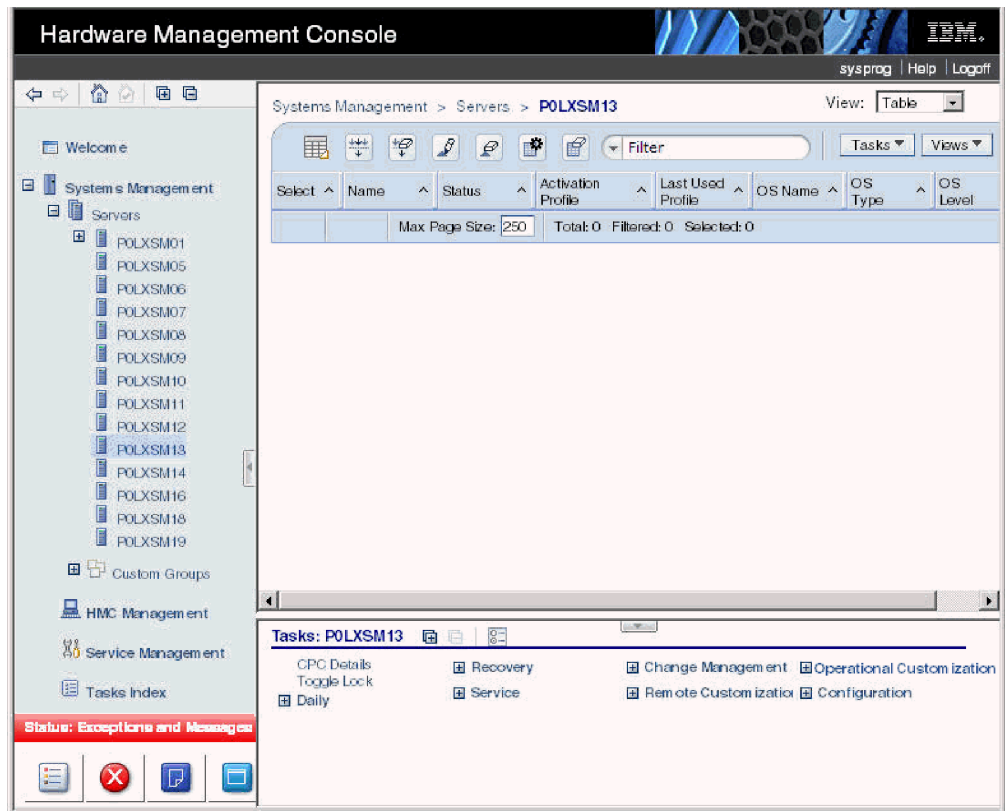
Hardware Management Console

IBM.

sysprog | Help | Logoff

Welcome

Systems Management

Servers

P0LXSM01
P0LXSM05
P0LXSM06
P0LXSM07
P0LXSM08
P0LXSM09
P0LXSM10
P0LXSM11
P0LXSM12
P0LXSM13
P0LXSM14
P0LXSM16
P0LXSM18
P0LXSM19

Custom Groups

HMC Management

Service Management

Tasks Index

Status: Exceptions and Messages

Systems Management > Servers > P0LXSM13

View: Table

Filter

Tasks ▾ Views ▾

| Select ^ | Name ^ | Status ^ | Activation Profile ^ | Last Used Profile ^ | OS Name ^ | OS Type ^ | OS Level |
|---|---|---|---|---|---|---|---|
| | | Max Page Size: 250 | Total: 0 Filtered: 0 Selected: 0 | | | | |

Tasks: P0LXSM13

CPC Details
Toggle Lock
Daily

Recovery
Service

Change Management
Remote Customizatio

Operational Customization
Configuration